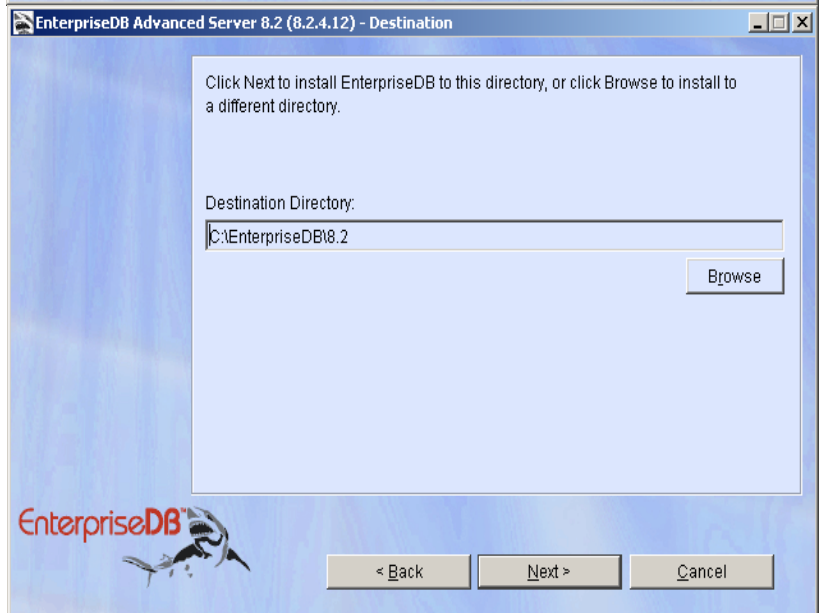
EnterpriseDB Advanced Server 8.2 (8.2.4.12) - Destination

Click Next to install EnterpriseDB to this directory, or click Browse to install to a different directory.

Destination Directory:

C:\EnterpriseDB\8.2

Browse

EnterpriseDB

< Back

Next >

Cancel